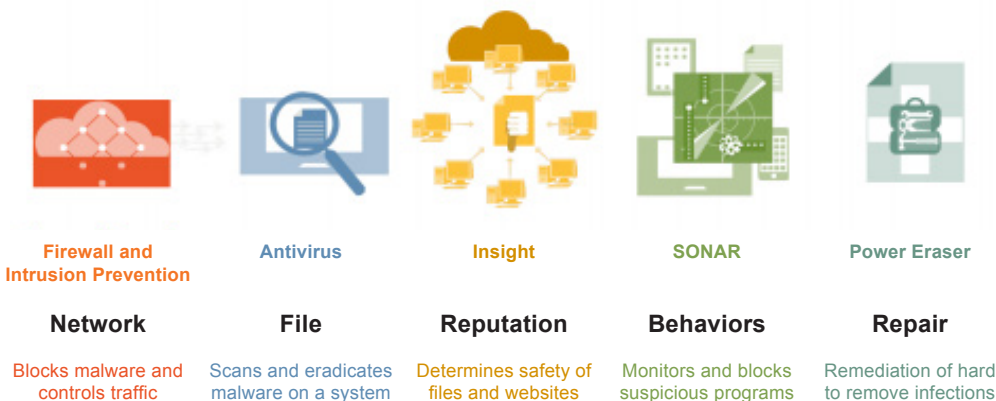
Firewall and Intrusion Prevention

Network

Blocks malware and controls traffic

Antivirus

File

Scans and eradicates malware on a system

Insight

Reputation

Determines safety of files and websites

SONAR

Behaviors

Monitors and blocks suspicious programs

Power Eraser

Repair

Remediation of hard to remove infections